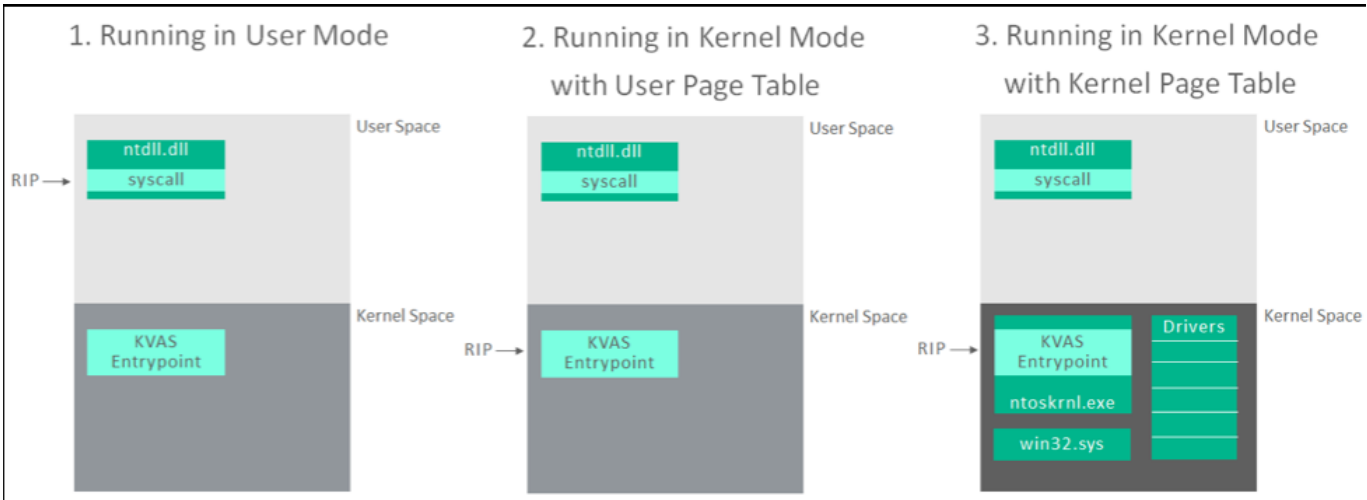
1. Running in User Mode

User Space

ntdll.dll

RIP

syscall

Kernel Space

KVAS Entrypoint

2. Running in Kernel Mode with User Page Table

User Space

ntdll.dll

syscall

Kernel Space

RIP

KVAS Entrypoint

3. Running in Kernel Mode with Kernel Page Table

User Space

ntdll.dll

syscall

Kernel Space

RIP

KVAS Entrypoint

ntoskrnl.exe

win32.sys

Drivers